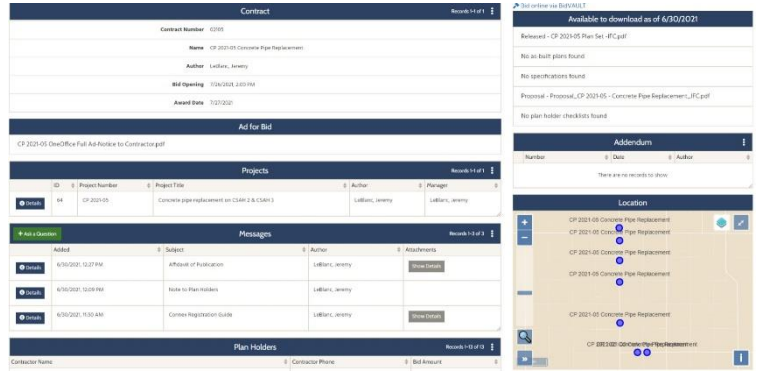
Contract
Records 1-1 of 1

Contract Number 02105
Name CP 2021-05 Concrete Pipe Replacement
Author LeBlanc, Jeremy
Bid Opening 7/26/2021 2:00 PM
Award Date 7/27/2021

Ad for Bid

CP 2021-05 OneOffice Full Ad-Notice to Contractor.pdf

Projects
Records 1-1 of 1

| | ID | Project Number | Project Title | Author | Manager |
|---|---|---|---|---|---|
| Details | 64 | CP 2021-05 | Concrete pipe replacement on CSAH 2 & CSAH 3 | LeBlanc, Jeremy | LeBlanc, Jeremy |

+ Ask a Question
Messages
Records 1-3 of 3

| | Added | Subject | Author | Attachments |
|---|---|---|---|---|
| Details | 6/30/2021, 12:27 PM | Affidavit of Publication | LeBlanc, Jeremy | Show Details |
| Details | 6/30/2021, 12:09 PM | Note to Plan Holders | LeBlanc, Jeremy | |
| Details | 6/30/2021, 11:50 AM | Contest Registration Guide | LeBlanc, Jeremy | Show Details |

Plan Holders
Records 1-13 of 13

| Contractor Name | Contractor Phone | Bid Amount |
|---|---|---|

Bid online via BidVAULT

Available to download as of 6/30/2021

Released - CP 2021-05 Plan Set -IFC.pdf
No as-built plans found
No specifications found
Proposal - Proposal_CP 2021-05 - Concrete Pipe Replacement_IFC.pdf
No plan holder checklists found

Addendum

| Number | Date | Author |
|---|---|---|
| There are no records to show | | |

Location

CP 2021-05 Concrete Pipe Replacement
CP 2021-05 Concrete Pipe Replacement
CP 2021-05 Concrete Pipe Replacement
CP 2021-05 Concrete Pipe Replacement
CP 2021-05 Concrete Pipe Replacement
CP 2021-05 Concrete Pipe Replacement